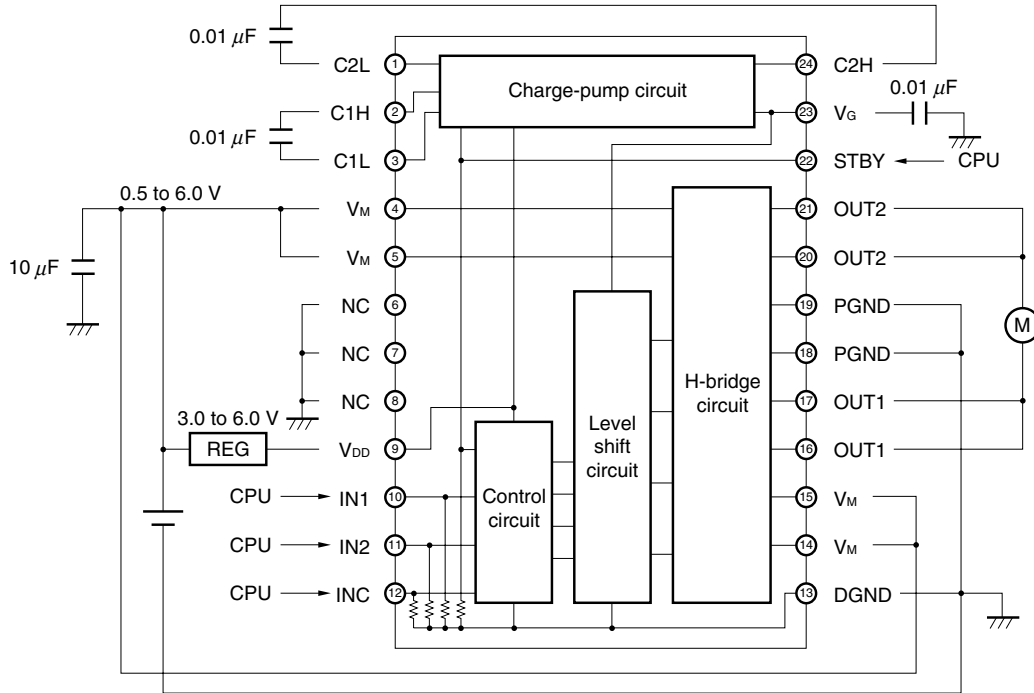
0.01 $\mu$F
C2L ① Charge-pump circuit ㉔ C2H
0.01 $\mu$F
C1H ②
0.01 $\mu$F
C1L ③
㉓ $V_G$
㉒ STBY ← CPU
0.5 to 6.0 V
$V_M$ ④
㉑ OUT2
10 $\mu$F
$V_M$ ⑤
⑳ OUT2
NC ⑥
⑲ PGND
M
NC ⑦
⑱ PGND
H-bridge circuit
NC ⑧
3.0 to 6.0 V
⑰ OUT1
REG
$V_{DD}$ ⑨
Level shift circuit
⑯ OUT1
CPU → IN1 ⑩
Control circuit
⑮ $V_M$
CPU → IN2 ⑪
⑭ $V_M$
CPU → INC ⑫
⑬ DGND